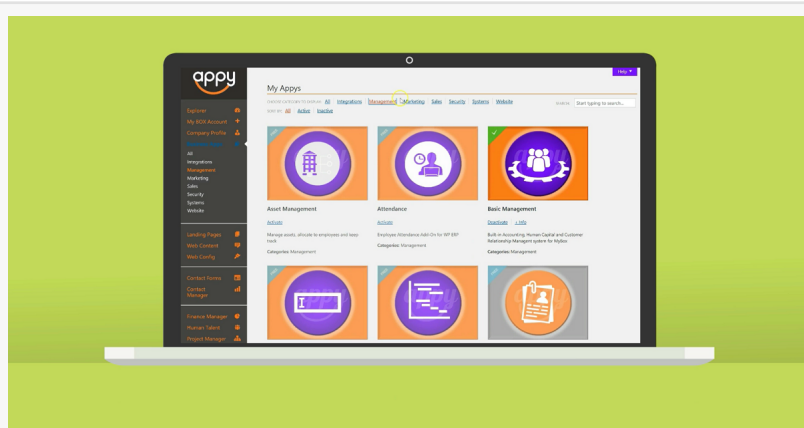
appy

Help

Explorer
My BOX Account
Company Profile
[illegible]
All
Integrations
Management
Marketing
Sales
Security
Systems
Website

Landing Pages
Web Content
Web Config

Contact Forms
Contact Manager

Finance Manager
Human Talent
Project Manager

My Appys

CHOOSE CATEGORY TO DISPLAY: All | Integrations | Management | Marketing | Sales | Security | Systems | Website

SORT BY: All | Active | Inactive

Search: Start typing to search...

Asset Management
Activate
Manage assets, allocate to employees and keep track
Categories: Management

Attendance
Activate
Employee Attendance Add-On for WP ERP
Categories: Management

Basic Management
Deactivate | Info
Built-in Accounting, Human Capital and Customer Relationship Managemt system for MyBox
Categories: Management